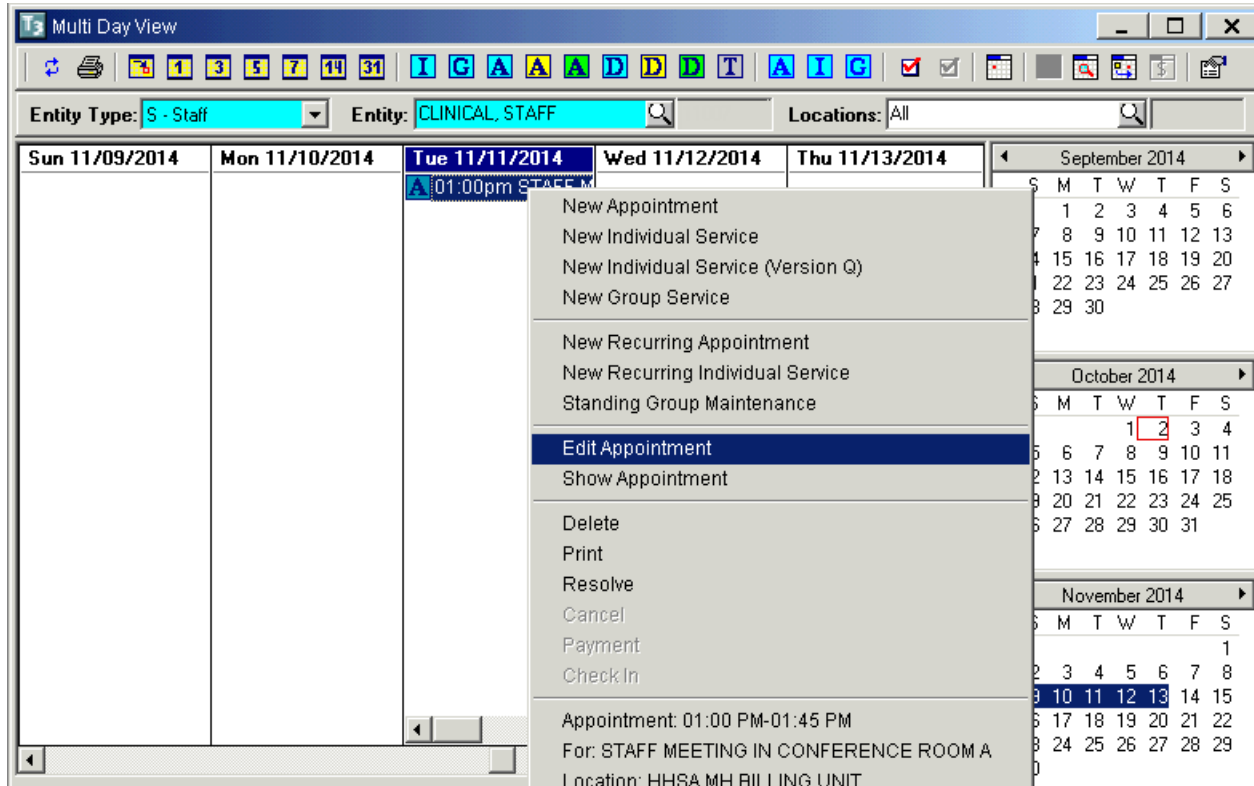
T3 Multi Day View

1 3 5 7 14 31 I G A A A D D D T A I G

Entity Type: S - Staff Entity: CLINICAL, STAFF Locations: All

Sun 11/09/2014 | Mon 11/10/2014 | Tue 11/11/2014 | Wed 11/12/2014 | Thu 11/13/2014

A 01:00pm STAFF M

New Appointment
New Individual Service
New Individual Service (Version Q)
New Group Service

New Recurring Appointment
New Recurring Individual Service
Standing Group Maintenance

Edit Appointment
Show Appointment

Delete
Print
Resolve
Cancel
Payment
Check In

Appointment: 01:00 PM-01:45 PM
For: STAFF MEETING IN CONFERENCE ROOM A
Location: HHSA MH BILLING UNIT

September 2014
S M T W T F S
1 2 3 4 5 6
7 8 9 10 11 12 13
14 15 16 17 18 19 20
21 22 23 24 25 26 27
28 29 30

October 2014
S M T W T F S
1 2 3 4
5 6 7 8 9 10 11
12 13 14 15 16 17 18
19 20 21 22 23 24 25
26 27 28 29 30 31

November 2014
S M T W T F S
1
2 3 4 5 6 7 8
9 10 11 12 13 14 15
16 17 18 19 20 21 22
23 24 25 26 27 28 29
30